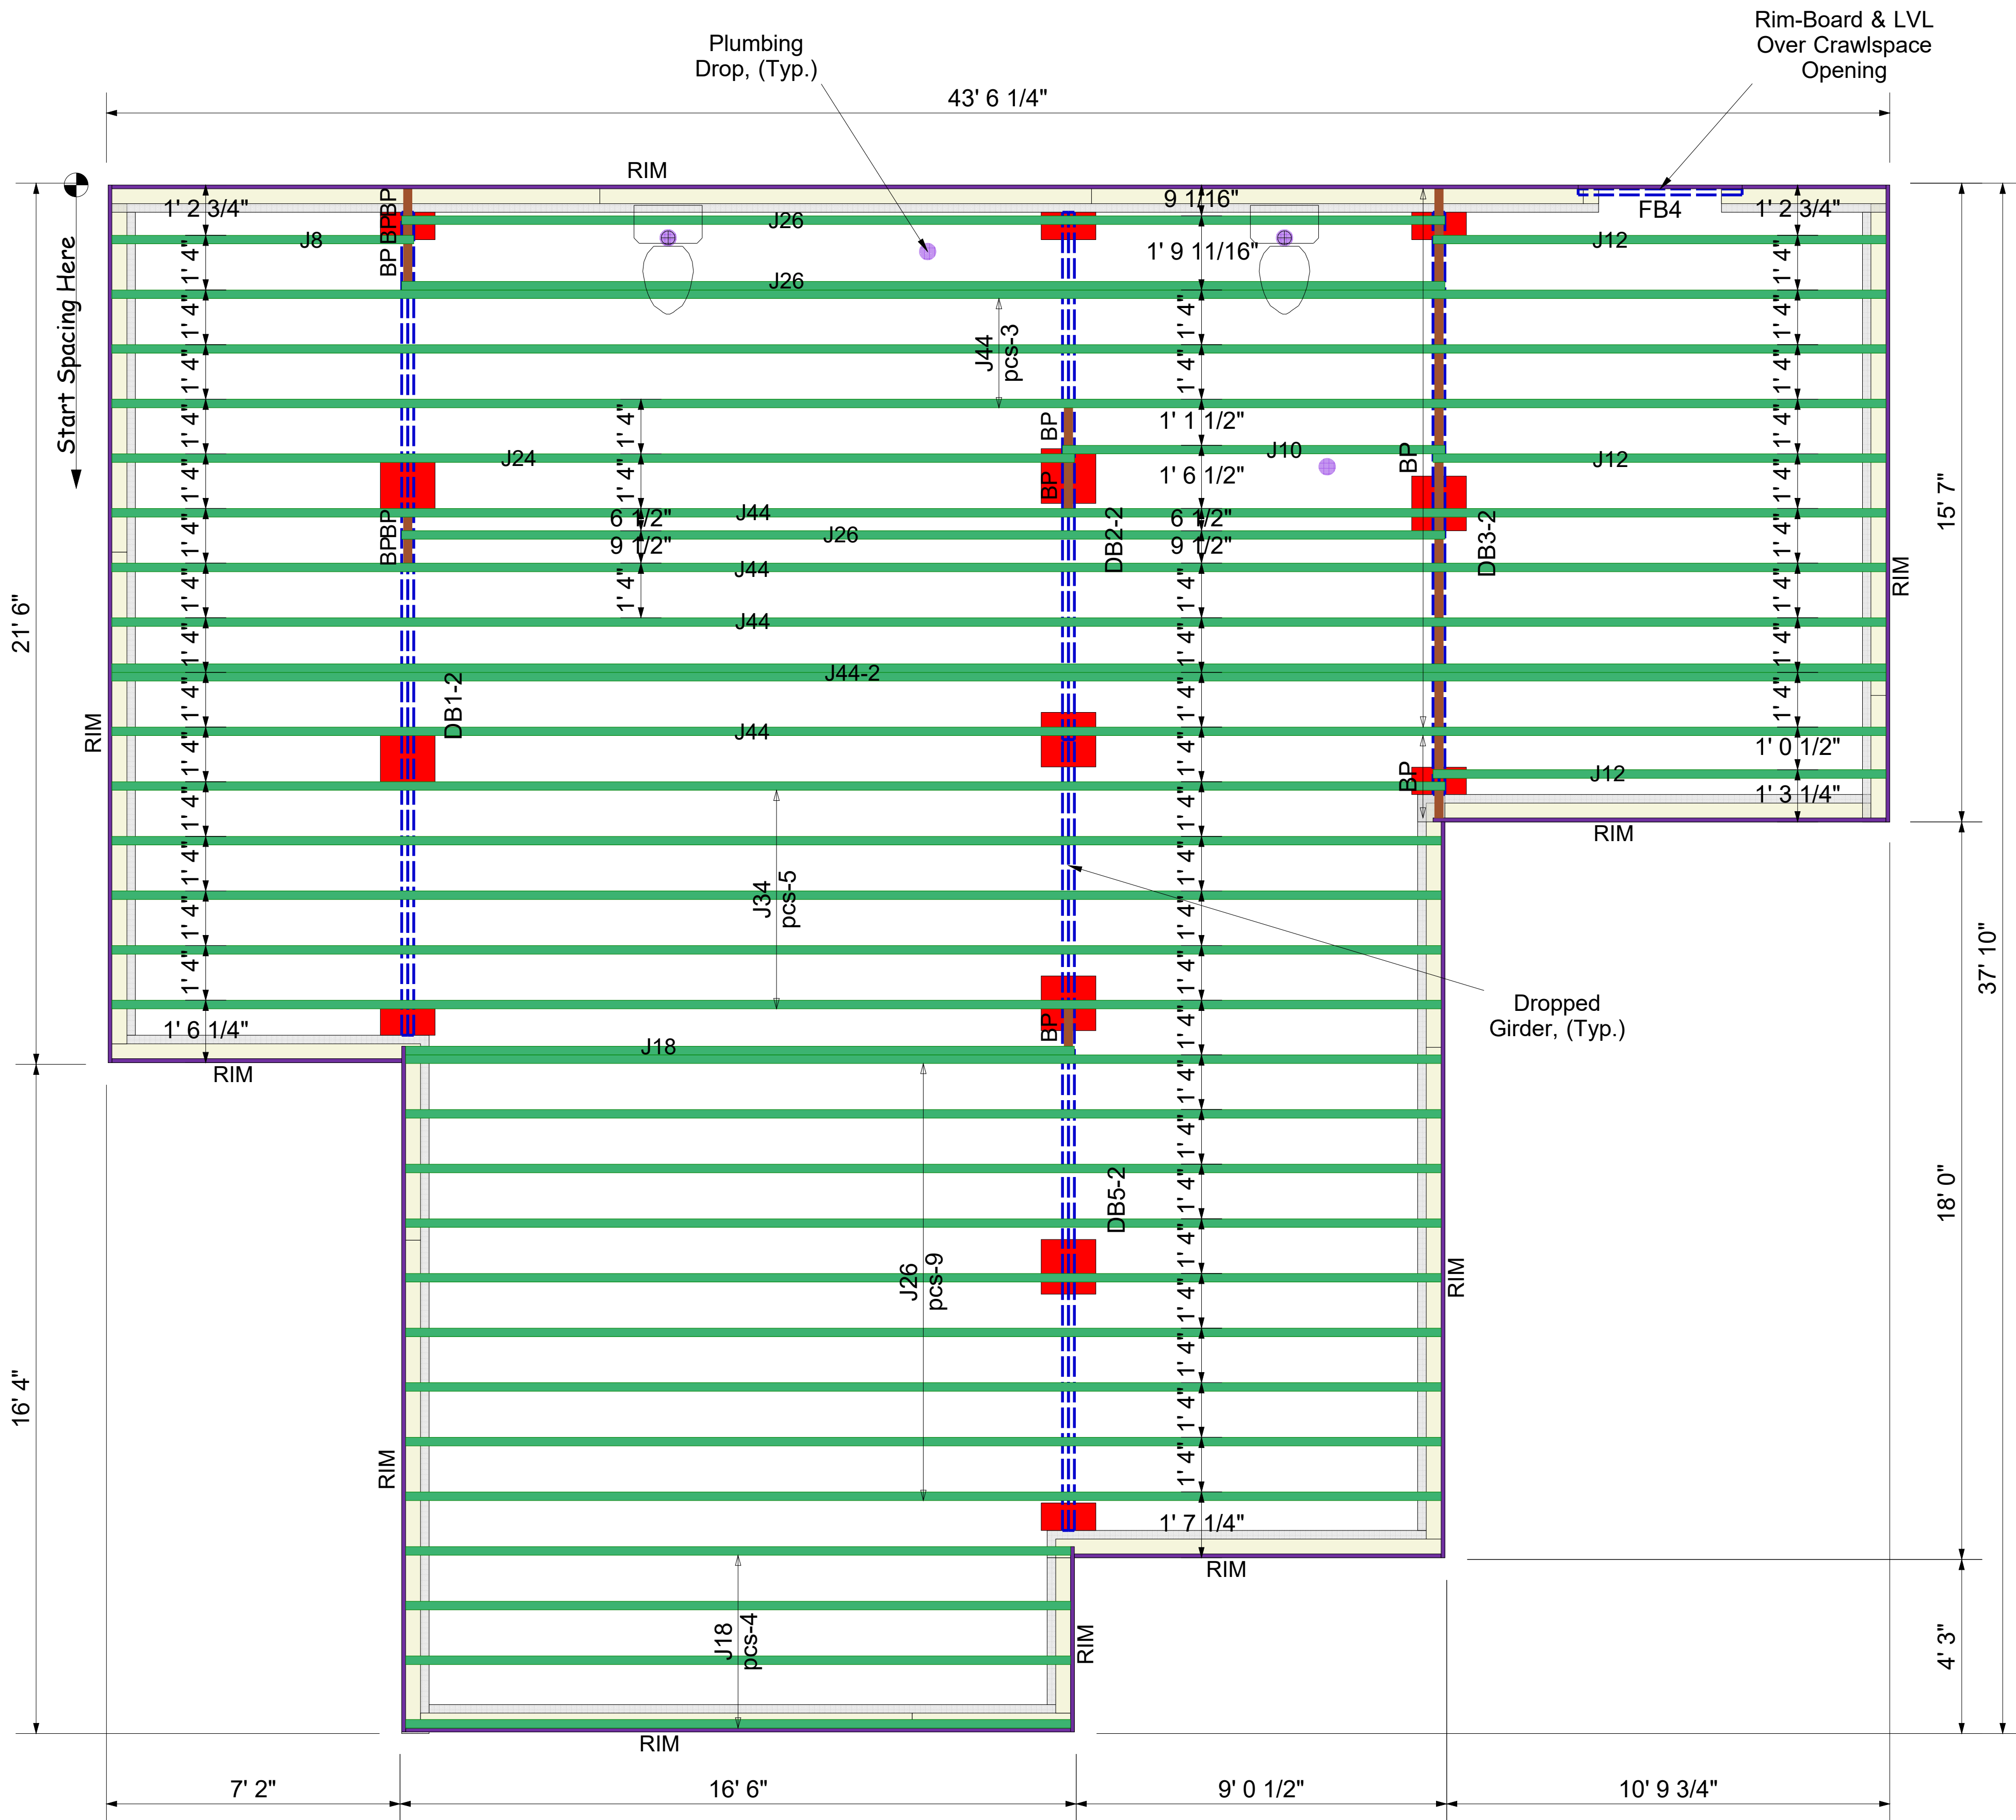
Plumbing Drop, (Typ.)

Rim-Board & LVL Over Crawlspace Opening

43' 6 1/4"

RIM

Start Spacing Here

1' 2 3/4"
J8
BP BP BP
J26
9 1/16"
FB4
1' 2 3/4"
J12
1' 9 11/16"
J26
J44 pcs-3
1' 4"
1' 1 1/2"
J24
BP
J10
BP
J12
1' 6 1/2"
6 1/2"
J44
BPBP
J26
6 1/2"
9 1/2"
9 1/2"
DB2-2
DB3-2
J44
J44
15' 7"
RIM
21' 6"
J44-2
DB1-2
RIM
J44
1' 0 1/2"
BP
J12
1' 3 1/4"
RIM
J34 pcs-5
37' 10"
Dropped Girder, (Typ.)
1' 6 1/4"
BP
J18
RIM
DB5-2
18' 0"
J26 pcs-9
RIM
16' 4"
RIM
1' 7 1/4"
RIM
J18 pcs-4
RIM
4' 3"
RIM

7' 2"
16' 6"
9' 0 1/2"
10' 9 3/4"